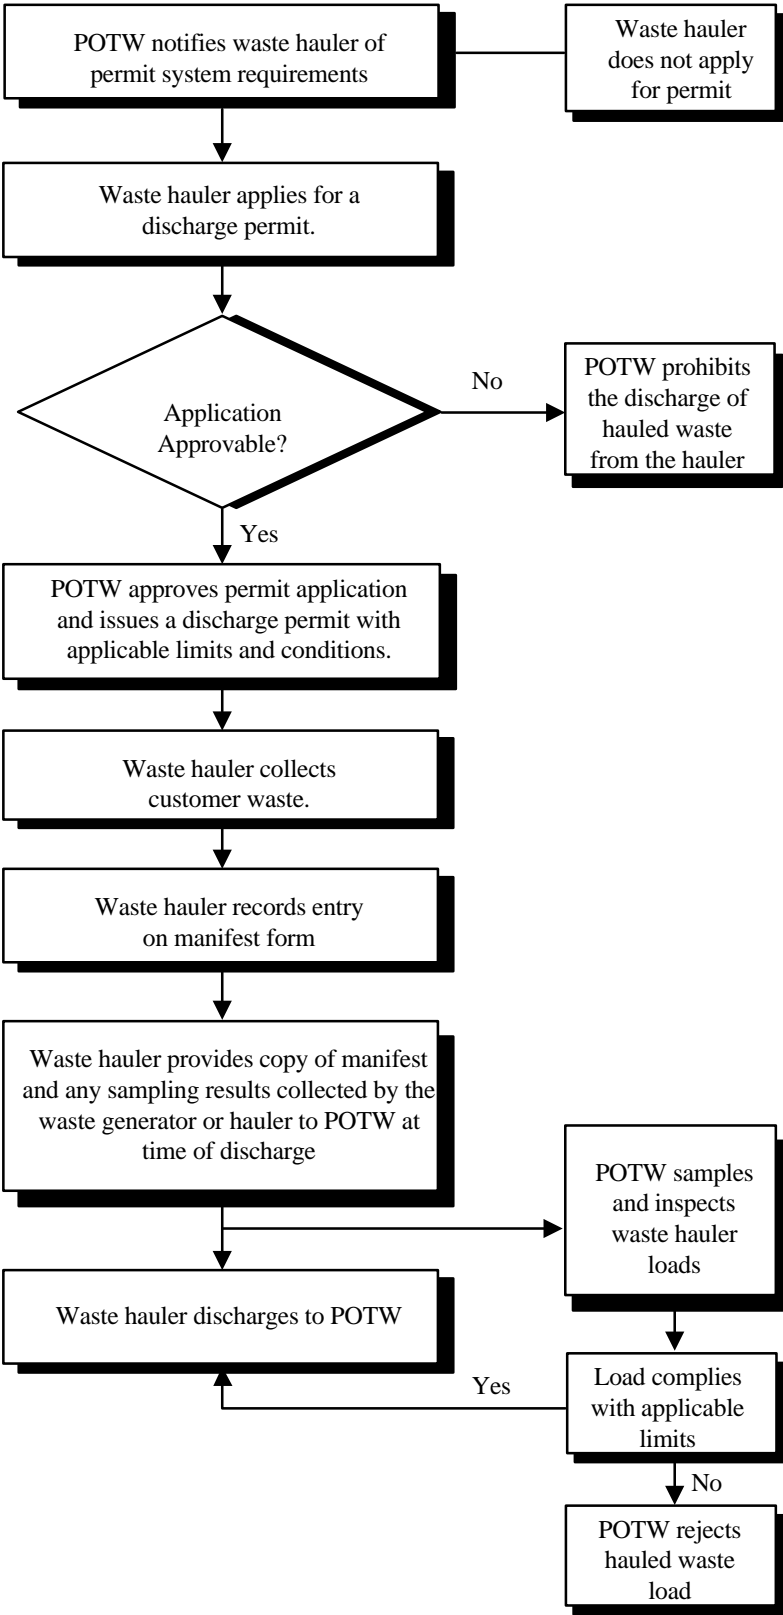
POTW notifies waste hauler of permit system requirements

Waste hauler does not apply for permit

Waste hauler applies for a discharge permit.

Application Approvable?

No

POTW prohibits the discharge of hauled waste from the hauler

Yes

POTW approves permit application and issues a discharge permit with applicable limits and conditions.

Waste hauler collects customer waste.

Waste hauler records entry on manifest form

Waste hauler provides copy of manifest and any sampling results collected by the waste generator or hauler to POTW at time of discharge

POTW samples and inspects waste hauler loads

Waste hauler discharges to POTW

Yes

Load complies with applicable limits

No

POTW rejects hauled waste load